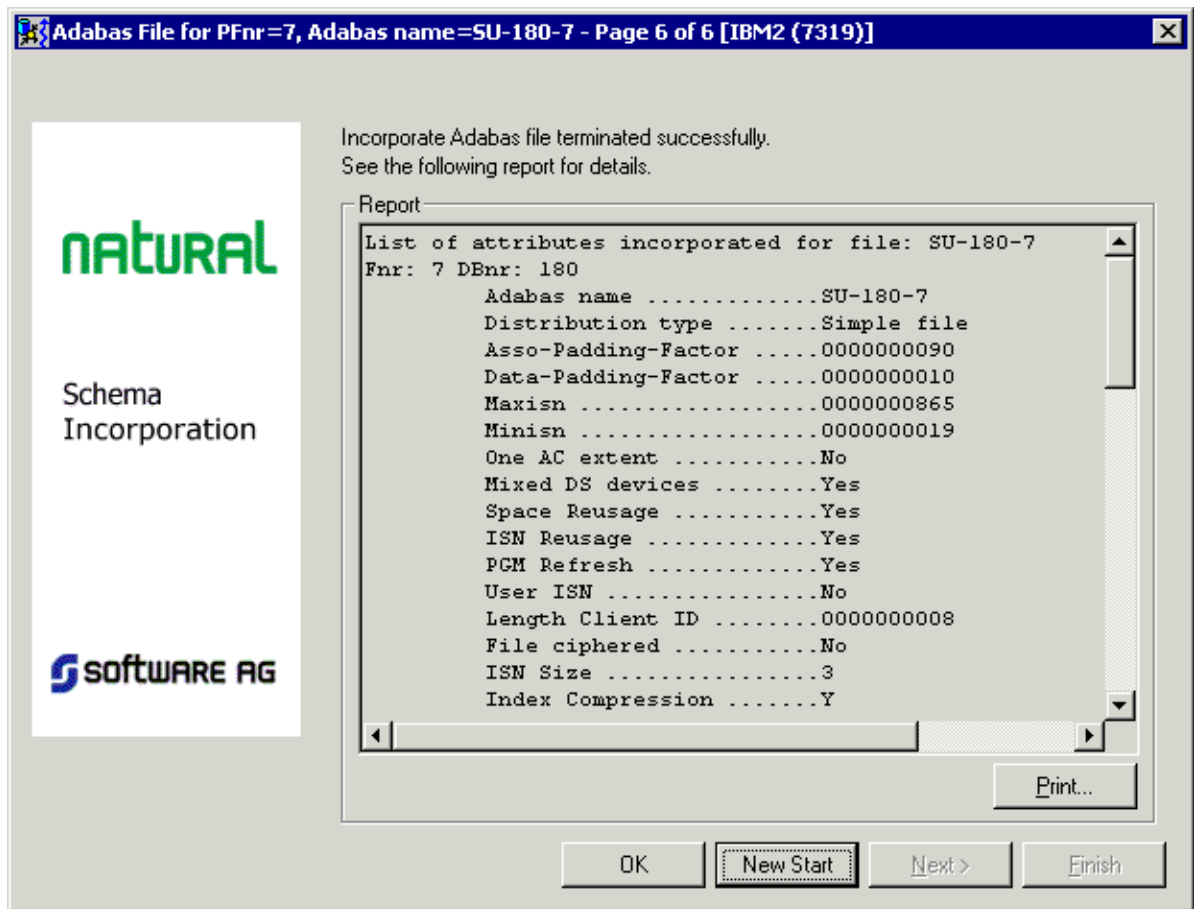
Adabas File for PFnr=7, Adabas name=SU-180-7 - Page 6 of 6 [IBM2 (7319)]

NATURAL

Schema Incorporation

SOFTWARE AG

Incorporate Adabas file terminated successfully.
See the following report for details.

Report

List of attributes incorporated for file: SU-180-7
Fnr: 7 DBnr: 180
Adabas name ..............SU-180-7
Distribution type ........Simple file
Asso-Padding-Factor .....0000000090
Data-Padding-Factor .....0000000010
Maxisn ..................0000000865
Minisn ..................0000000019
One AC extent ...........No
Mixed DS devices ........Yes
Space Reusage ...........Yes
ISN Reusage .............Yes
PGM Refresh .............Yes
User ISN ................No
Length Client ID ........0000000008
File ciphered ...........No
ISN Size ................3
Index Compression .......Y

Print...

OK
New Start
Next >
Finish